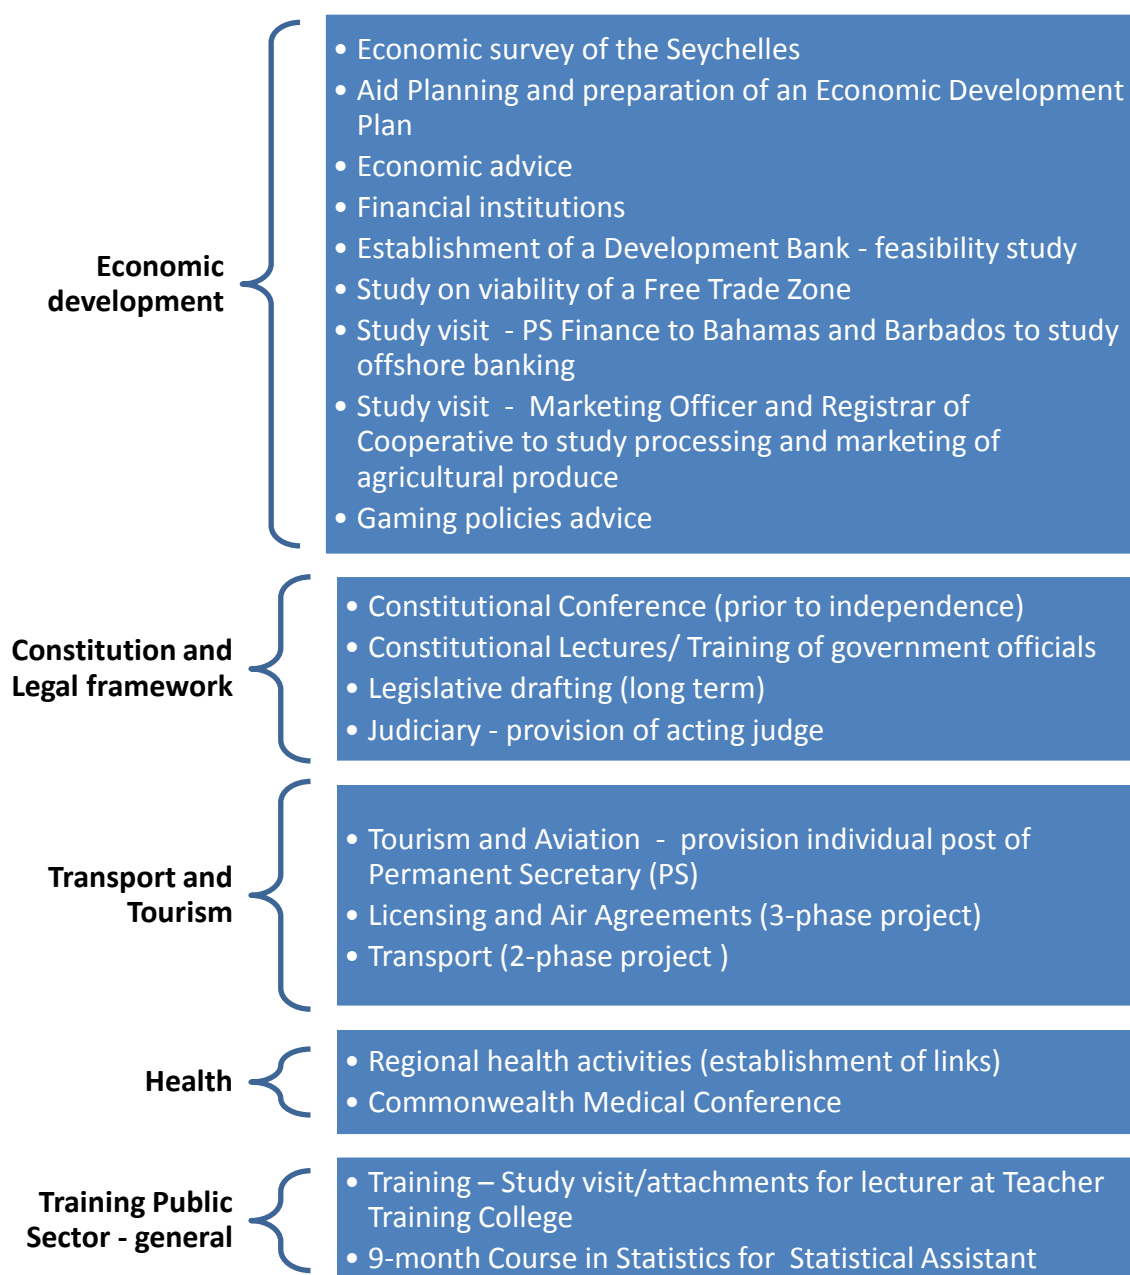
Economic development

- Economic survey of the Seychelles
- Aid Planning and preparation of an Economic Development Plan
- Economic advice
- Financial institutions
- Establishment of a Development Bank - feasibility study
- Study on viability of a Free Trade Zone
- Study visit - PS Finance to Bahamas and Barbados to study offshore banking
- Study visit - Marketing Officer and Registrar of Cooperative to study processing and marketing of agricultural produce
- Gaming policies advice

Constitution and Legal framework

- Constitutional Conference (prior to independence)
- Constitutional Lectures/ Training of government officials
- Legislative drafting (long term)
- Judiciary - provision of acting judge

Transport and Tourism

- Tourism and Aviation - provision individual post of Permanent Secretary (PS)
- Licensing and Air Agreements (3-phase project)
- Transport (2-phase project )

Health

- Regional health activities (establishment of links)
- Commonwealth Medical Conference

Training Public Sector - general

- Training – Study visit/attachments for lecturer at Teacher Training College
- 9-month Course in Statistics for Statistical Assistant